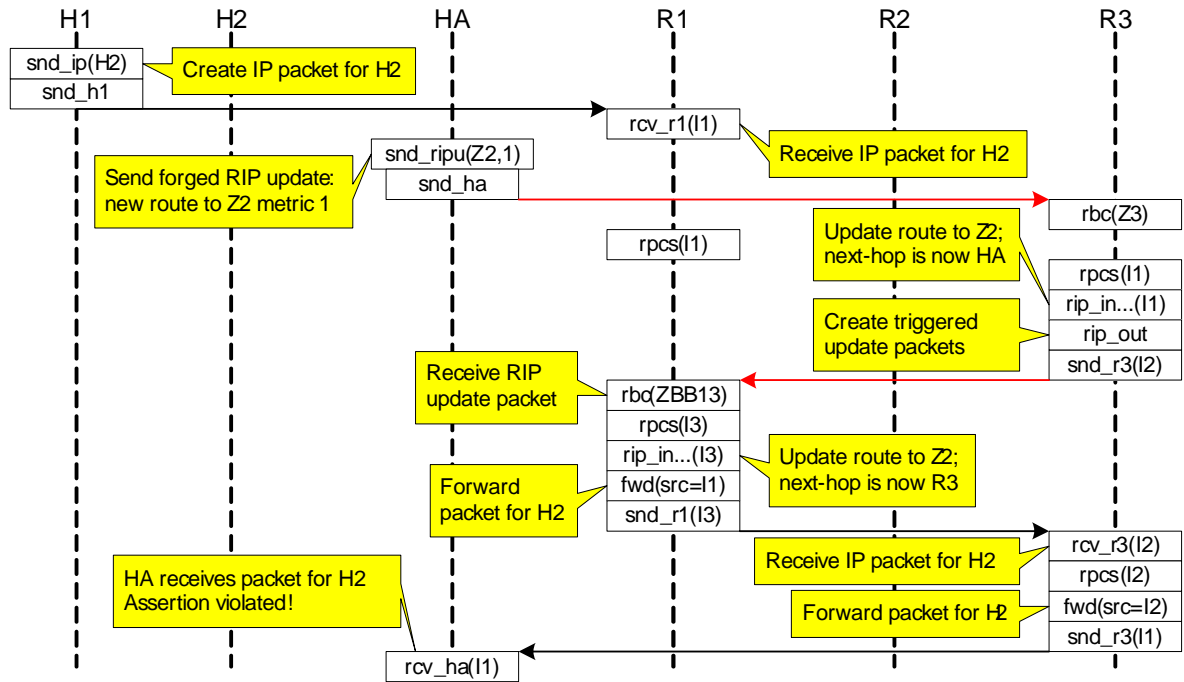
H1 H2 HA R1 R2 R3

snd_ip(H2)
snd_h1

Create IP packet for H2

rcv_r1(I1)

Receive IP packet for H2

snd_ripu(Z2,1)
snd_ha

Send forged RIP update: new route to Z2 metric 1

rbc(Z3)

rpcs(I1)

Update route to Z2; next-hop is now HA

rpcs(I1)
rip_in...(I1)
rip_out
snd_r3(I2)

Create triggered update packets

Receive RIP update packet

rbc(ZBB13)
rpcs(I3)
rip_in...(I3)
fwd(src=I1)
snd_r1(I3)

Update route to Z2; next-hop is now R3

Forward packet for H2

rcv_r3(I2)
rpcs(I2)
fwd(src=I2)
snd_r3(I1)

Receive IP packet for H2

Forward packet for H2

HA receives packet for H2 Assertion violated!

rcv_ha(I1)